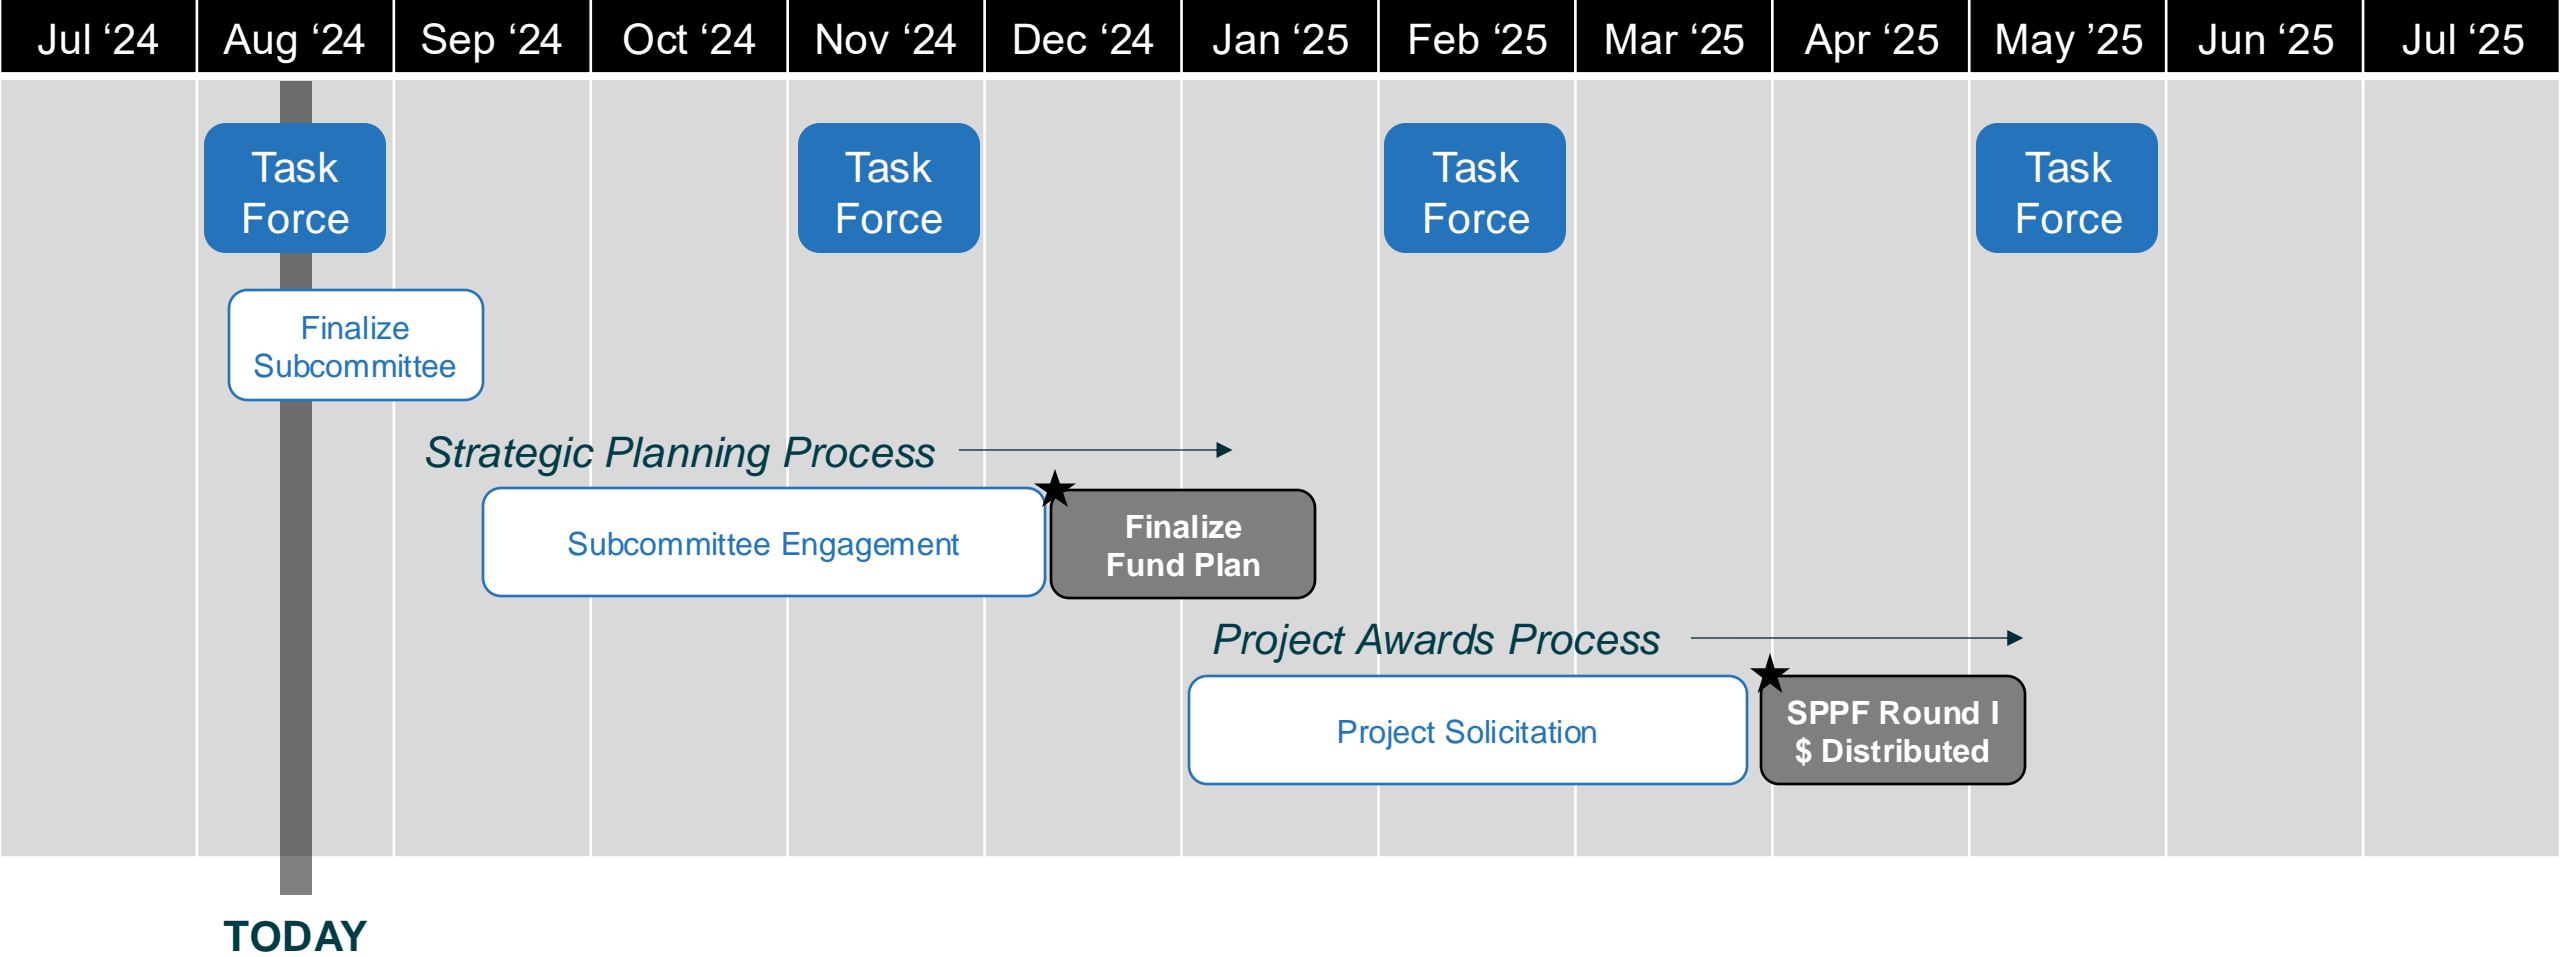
| Jul ‘24 | Aug ‘24 | Sep ‘24 | Oct ‘24 | Nov ‘24 | Dec ‘24 | Jan ‘25 | Feb ‘25 | Mar ‘25 | Apr ‘25 | May ’25 | Jun ‘25 | Jul ‘25 |
|---|---|---|---|---|---|---|---|---|---|---|---|---|

Task Force

Task Force

Task Force

Task Force

Finalize Subcommittee

Strategic Planning Process

Subcommittee Engagement

Finalize Fund Plan

Project Awards Process

Project Solicitation

SPPF Round I $ Distributed

TODAY